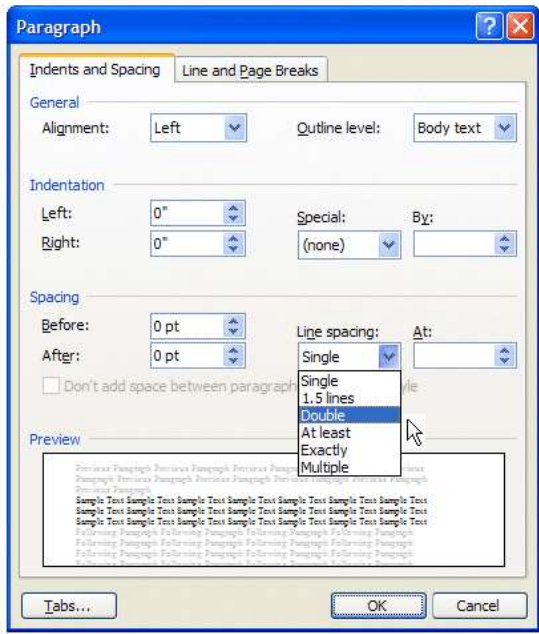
Paragraph

Indents and Spacing | Line and Page Breaks

General

Alignment: Left

Outline level: Body text

Indentation

Left: 0"

Right: 0"

Special: (none)

By:

Spacing

Before: 0 pt

After: 0 pt

Line spacing: Single

At:

Don't add space between paragraph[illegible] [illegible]yle

Single
1.5 lines
Double
At least
Exactly
Multiple

Preview

Previous Paragraph Previous Paragraph Previous Paragraph Previous Paragraph Previous Paragraph Previous Paragraph Previous Paragraph Previous Paragraph Previous Paragraph
Sample Text Sample Text Sample Text Sample Text Sample Text Sample Text Sample Text Sample Text Sample Text Sample Text Sample Text Sample Text Sample Text Sample Text Sample Text Sample Text Sample Text Sample Text Sample Text Sample Text Sample Text Sample Text Sample Text Sample Text
Following Paragraph Following Paragraph Following Paragraph Following Paragraph Following Paragraph Following Paragraph Following Paragraph Following Paragraph Following Paragraph Following Paragraph Following Paragraph Following Paragraph

Tabs...

OK

Cancel